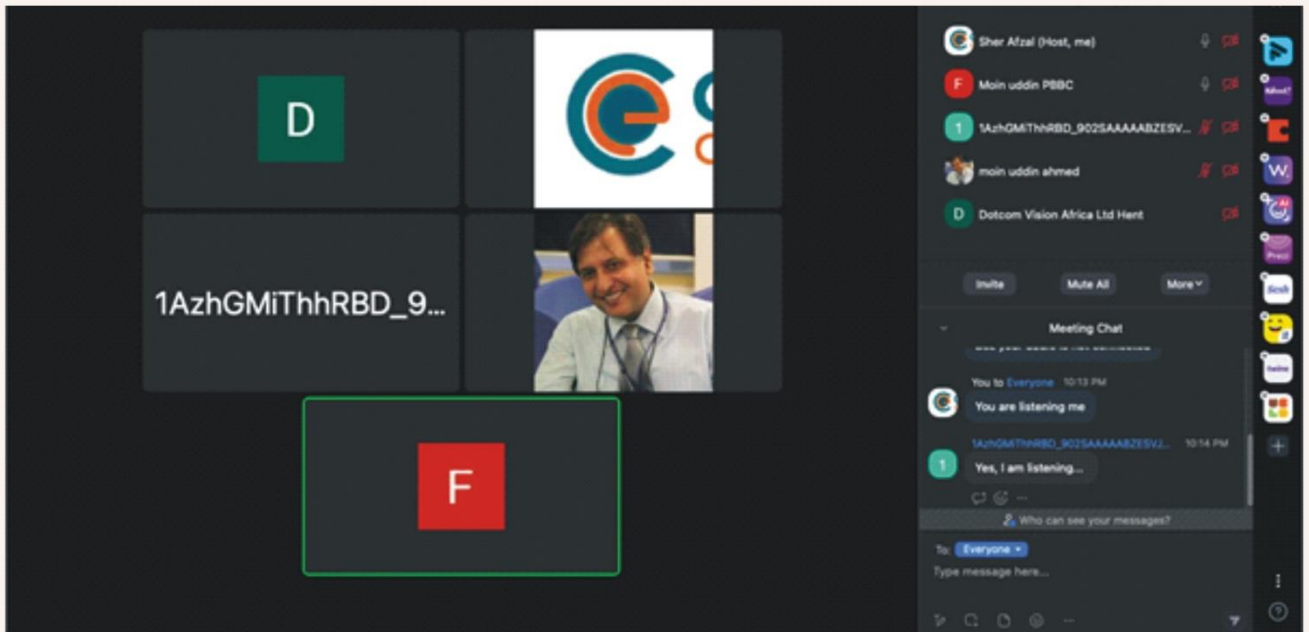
D

1AzhGMiThhRBD_9...

F

Sher Afzal (Host, me)

Moin uddin PBBC

1AzhGMiThhRBD_902SAAAAABZESV...

moin uddin ahmed

Dotcom Vision Africa Ltd Hent

Invite

Mute All

More

Meeting Chat

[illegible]

You to Everyone 10:13 PM

You are listening me

1AzhGMiThhRBD_902SAAAAABZESVJ... 10:14 PM

Yes, I am listening...

Who can see your messages?

To: Everyone

Type message here...

Prezi